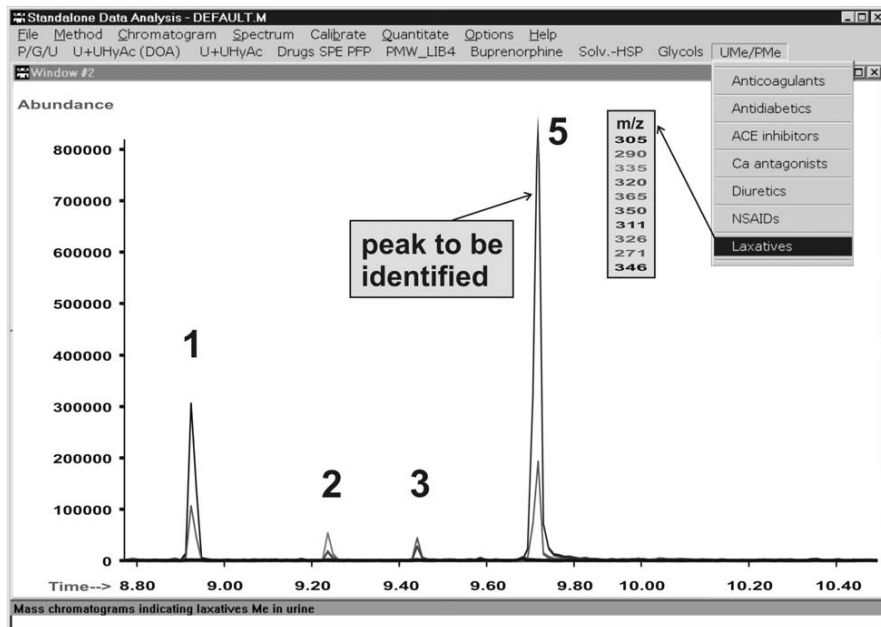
Standalone Data Analysis - DEFAULT.M

File Method Chromatogram Spectrum Calibrate Quantitate Options Help

P/G/U U+UHyAc (DOA) U+UHyAc Drugs SPE PFP PMW_LIB4 Buprenorphine Solv.-HSP Glycols UMe/PMe

Window #2

Anticoagulants
Antidiabetics
ACE inhibitors
Ca antagonists
Diuretics
NSAIDs
Laxatives

Abundance

m/z
305
290
335
320
365
350
311
326
271
346

peak to be identified

800000
700000
600000
500000
400000
300000
200000
100000
0

1
2
3
5

Time--> 8.80 9.00 9.20 9.40 9.60 9.80 10.00 10.20 10.40

Mass chromatograms indicating laxatives Me in urine